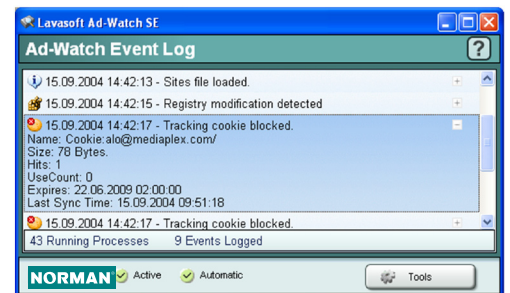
Lavasoft Ad-Watch SE

Ad-Watch Event Log

?

15.09.2004 14:42:13 - Sites file loaded.

15.09.2004 14:42:15 - Registry modification detected

15.09.2004 14:42:17 - Tracking cookie blocked.
Name: Cookie:alo@mediaplex.com/
Size: 78 Bytes.
Hits: 1
UseCount: 0
Expires: 22.06.2009 02:00:00
Last Sync Time: 15.09.2004 09:51:18

15.09.2004 14:42:17 - Tracking cookie blocked.

43 Running Processes 9 Events Logged

NORMAN Active Automatic Tools